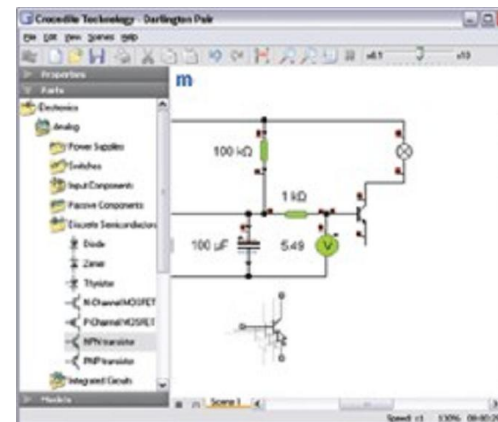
Crocodile Technology - Darlington Pair

File Edit View Scenes Help

x0.1 x10

Properties

Parts

Electronics

Analog

Power Supplies

Switches

Input Components

Passive Components

Discrete Semiconductors

Diode

Zener

Thyristor

N-Channel MOSFET

P-Channel MOSFET

NPN transistor

PNP transistor

Integrated Circuits

Models

m

100 kΩ

1 kΩ

100 µF

5.49

V

Scene 1

Speed: x1 100% 00:00:20